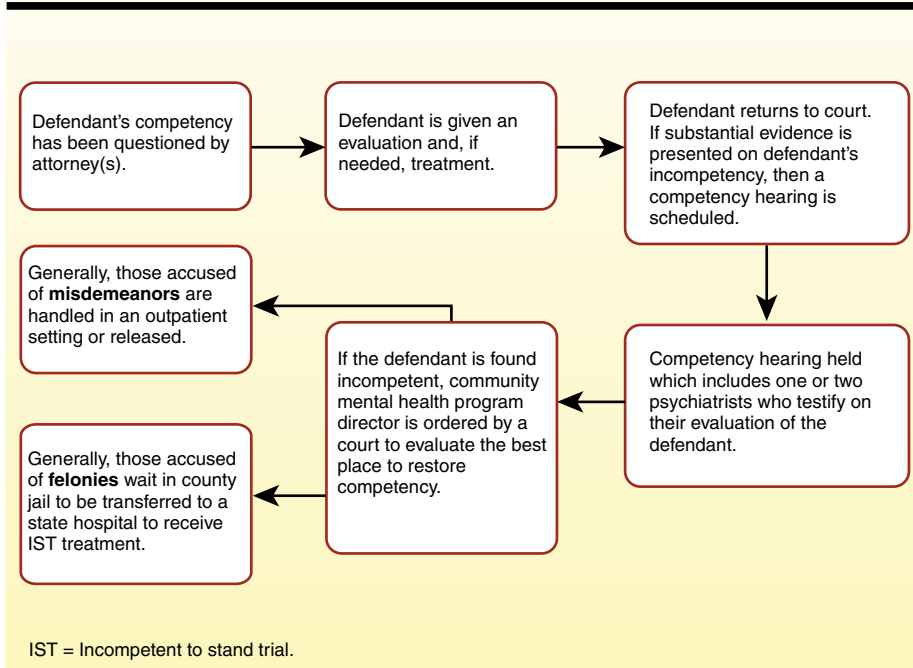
Defendant's competency has been questioned by attorney(s).

Defendant is given an evaluation and, if needed, treatment.

Defendant returns to court. If substantial evidence is presented on defendant's incompetency, then a competency hearing is scheduled.

Competency hearing held which includes one or two psychiatrists who testify on their evaluation of the defendant.

If the defendant is found incompetent, community mental health program director is ordered by a court to evaluate the best place to restore competency.

Generally, those accused of **misdemeanors** are handled in an outpatient setting or released.

Generally, those accused of **felonies** wait in county jail to be transferred to a state hospital to receive IST treatment.

IST = Incompetent to stand trial.